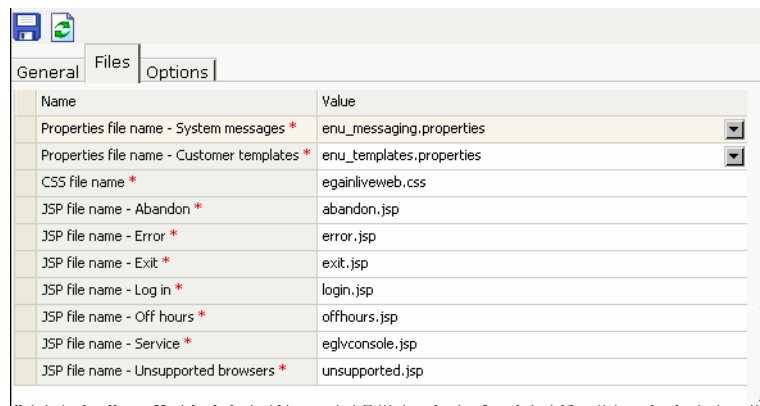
General Files Options

| Name | Value |
|---|---|
| Properties file name - System messages * | enu_messaging.properties |
| Properties file name - Customer templates * | enu_templates.properties |
| CSS file name * | egainliveweb.css |
| JSP file name - Abandon * | abandon.jsp |
| JSP file name - Error * | error.jsp |
| JSP file name - Exit * | exit.jsp |
| JSP file name - Log in * | login.jsp |
| JSP file name - Off hours * | offhours.jsp |
| JSP file name - Service * | eglvconsole.jsp |
| JSP file name - Unsupported browsers * | unsupported.jsp |